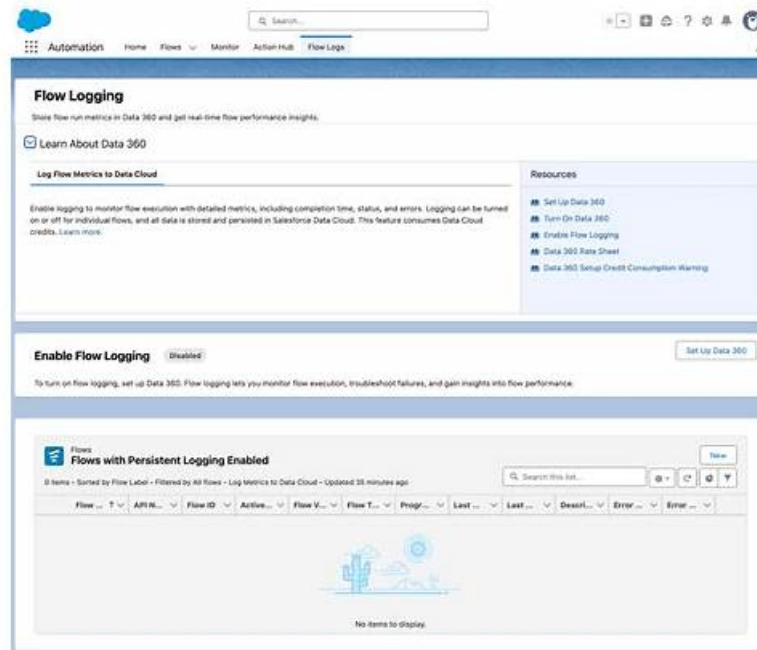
Search...

Automation Home Flows Monitor Action Hub Flow Logs

Flow Logging

Store flow run metrics in Data 360 and get real-time flow performance insights.

Learn About Data 360

Log Flow Metrics to Data Cloud

Enable logging to monitor flow execution with detailed metrics, including completion time, status, and errors. Logging can be turned on or off for individual flows, and all data is stored and persisted in Salesforce Data Cloud. This feature consumes Data Cloud credits. Learn more.

Resources

Set Up Data 360
Turn On Data 360
Enable Flow Logging
Data 360 Rate Sheet
Data 360 Setup Credit Consumption Warning

Enable Flow Logging Disabled

Set Up Data 360

To turn on flow logging, set up Data 360. Flow logging lets you monitor flow execution, troubleshoot failures, and gain insights into flow performance.

Flows
Flows with Persistent Logging Enabled

New

0 items • Sorted by Flow Label • Filtered by All flows - Log Metrics to Data Cloud • Updated 35 minutes ago

Search this list...

| Flow ... | API N... | Flow ID | Active... | Flow V... | Flow T... | Progr... | Last ... | Last ... | Descri... | Error ... | Error ... |
|---|---|---|---|---|---|---|---|---|---|---|---|

No items to display.